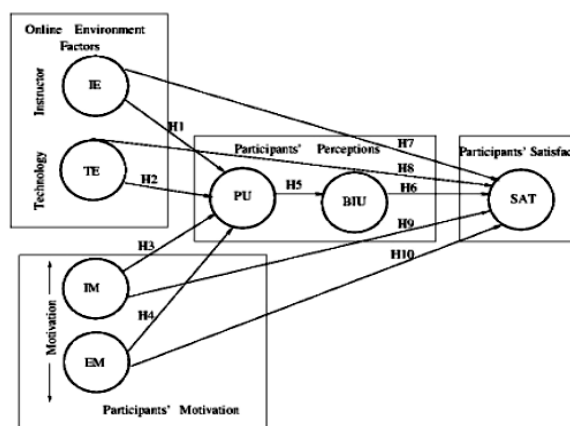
Online Environment Factors

Instructor

IE

Technology

TE

H1

H2

Participants' Perceptions

PU

H5

BIU

H6

H7

H8

Participants' Satisfac

SAT

H9

H10

H3

H4

Motivation

IM

EM

Participants' Motivation